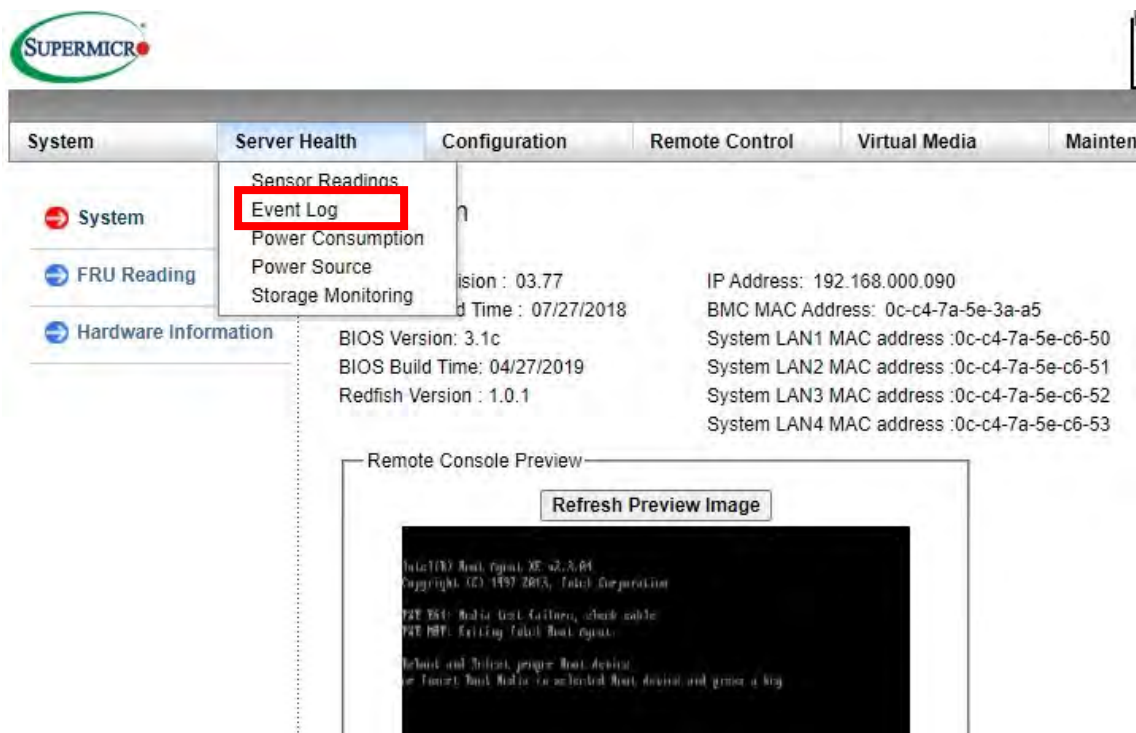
SUPERMICRO

System | Server Health | Configuration | Remote Control | Virtual Media | Mainten

Sensor Readings
Event Log
Power Consumption
Power Source
Storage Monitoring

System
FRU Reading
Hardware Information

n

ision : 03.77
d Time : 07/27/2018
BIOS Version: 3.1c
BIOS Build Time: 04/27/2019
Redfish Version : 1.0.1

IP Address: 192.168.000.090
BMC MAC Address: 0c-c4-7a-5e-3a-a5
System LAN1 MAC address :0c-c4-7a-5e-c6-50
System LAN2 MAC address :0c-c4-7a-5e-c6-51
System LAN3 MAC address :0c-c4-7a-5e-c6-52
System LAN4 MAC address :0c-c4-7a-5e-c6-53

Remote Console Preview

Refresh Preview Image

Intel(R) Boot Agent XE v2.3.04
Copyright (C) 1997 2013, Intel Corporation

PXE E61: Media test failure, check cable
PXE M0F: Exiting Intel Boot Agent.

Reboot and Select proper Boot device
or Insert Boot Media in selected Boot device and press a key